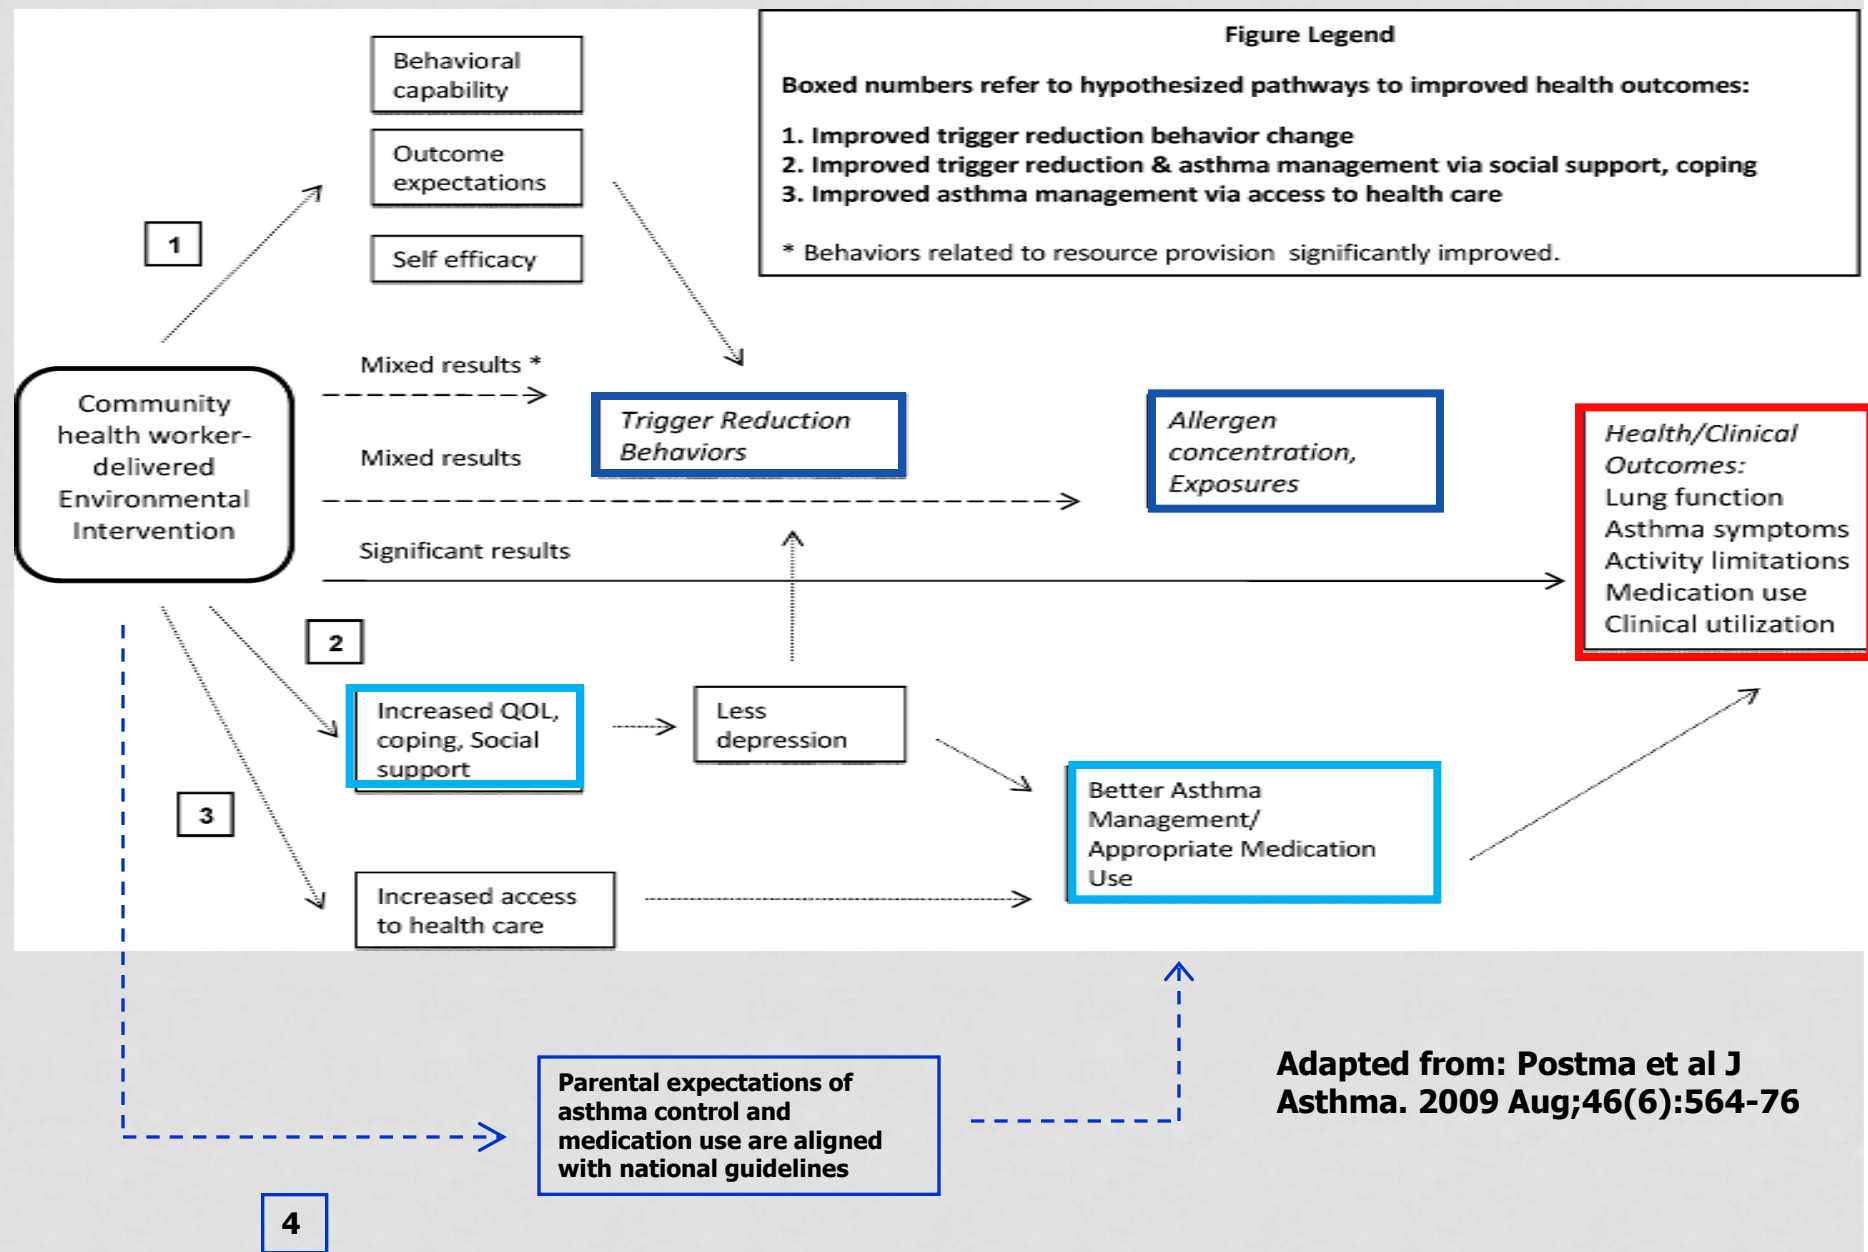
Behavioral capability

Outcome expectations

Self efficacy

Figure Legend

Boxed numbers refer to hypothesized pathways to improved health outcomes:

1. Improved trigger reduction behavior change
2. Improved trigger reduction & asthma management via social support, coping
3. Improved asthma management via access to health care

* Behaviors related to resource provision significantly improved.

1

Community health worker-delivered Environmental Intervention

Mixed results *

Trigger Reduction Behaviors

Mixed results

Allergen concentration, Exposures

Significant results

Health/Clinical Outcomes:
Lung function
Asthma symptoms
Activity limitations
Medication use
Clinical utilization

2

Increased QOL, coping, Social support

Less depression

3

Better Asthma Management/ Appropriate Medication Use

Increased access to health care

Parental expectations of asthma control and medication use are aligned with national guidelines

Adapted from: Postma et al J Asthma. 2009 Aug;46(6):564-76

4